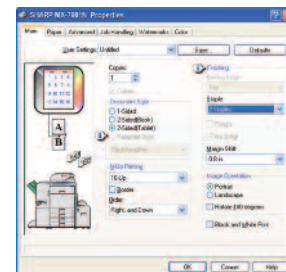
SHARP MX-7001N Properties

Main | Paper | Advanced | Job Handling | Watermarks | Color

User Settings: Untitled

Save | Defaults

Copies:
1
Collate

Document Style
1-Sided
2-Sided(Book)
2-Sided(Tablet)

N-Up Printing
16-Up
Border
Order:
Right, and Down

Finishing

Staple
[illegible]

Margin Shift
0.0 in

Image Orientation
Portrait
Landscape
Rotate 180 degrees

Black and White Print

A
B

OK | Cancel | Help